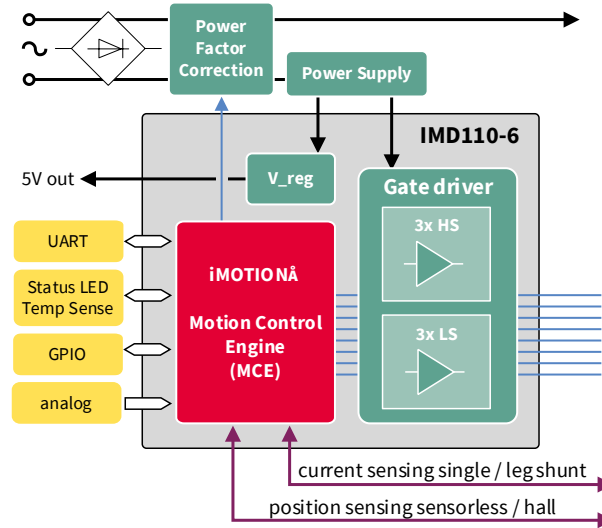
Power Factor Correction

Power Supply

IMD110-6

5V out

V_reg

Gate driver

3x HS

3x LS

UART

Status LED Temp Sense

GPIO

analog

iMOTIONÂ

Motion Control Engine (MCE)

current sensing single / leg shunt

position sensing sensorless / hall